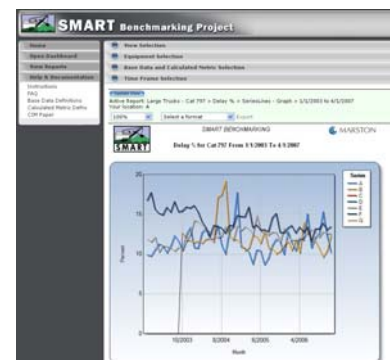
SMART Benchmarking Project

Home
Open Dashboard
New Reports
Help & Documentation
Instructions
FAQ
Base Data Definitions
Calculated Metric Defns
CIM Paper

New Selection
Equipment Selection
Base Data and Calculated Metric Selection
Time Frame Selection

Active Report: Large Trucks - Cat 797 > Delay % > SeriesLines - Graph > 1/1/2003 to 4/1/2007
Your location: A

100%
Select a format
Export

SMART BENCHMARKING
MARSTON
SMART
Delay % for Cat 797 From 1/1/2003 To 4/1/2007

Series
A
B
C
D
E
F
G

20
15
10
5
0

10/2003
8/2004
6/2005
4/2006

Percent
Month